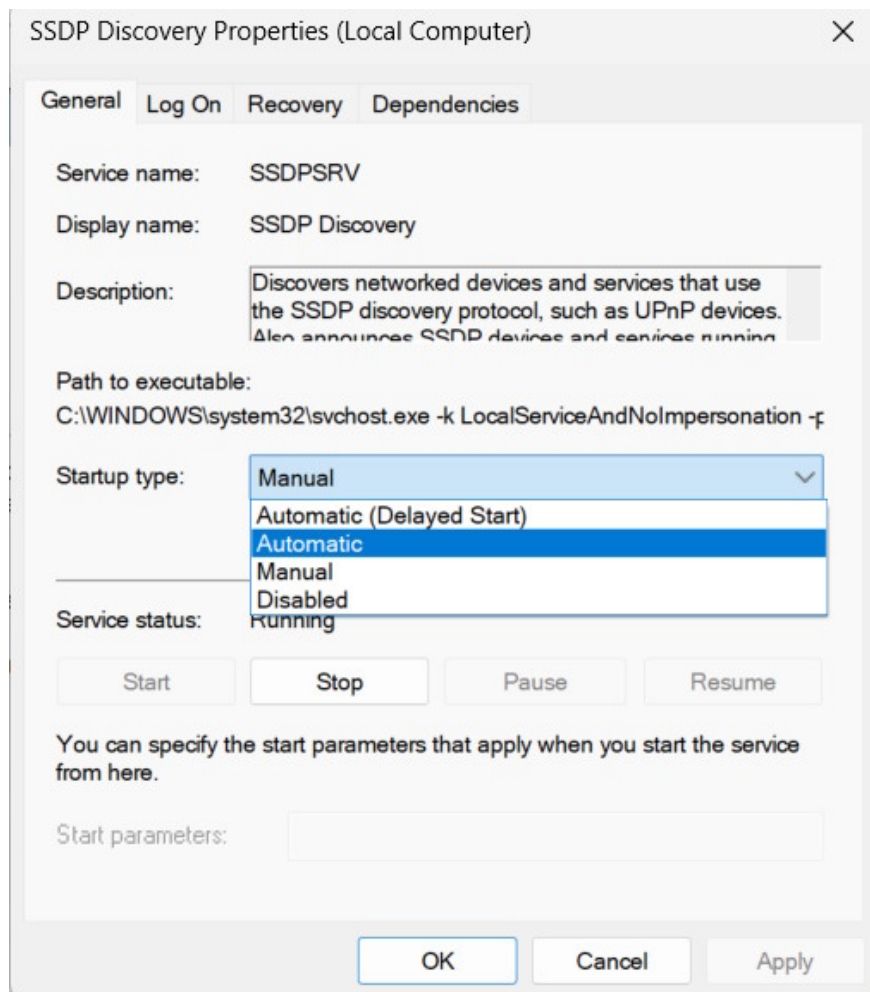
SSDP Discovery Properties (Local Computer)

×

General Log On Recovery Dependencies

Service name: SSDPSRV

Display name: SSDP Discovery

Description: Discovers networked devices and services that use the SSDP discovery protocol, such as UPnP devices. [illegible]

Path to executable:
C:\WINDOWS\system32\svchost.exe -k LocalServiceAndNoImpersonation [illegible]

Startup type: Manual

Automatic (Delayed Start)
Automatic
Manual
Disabled

Service status: Running

Start Stop Pause Resume

You can specify the start parameters that apply when you start the service from here.

Start parameters:

OK Cancel Apply